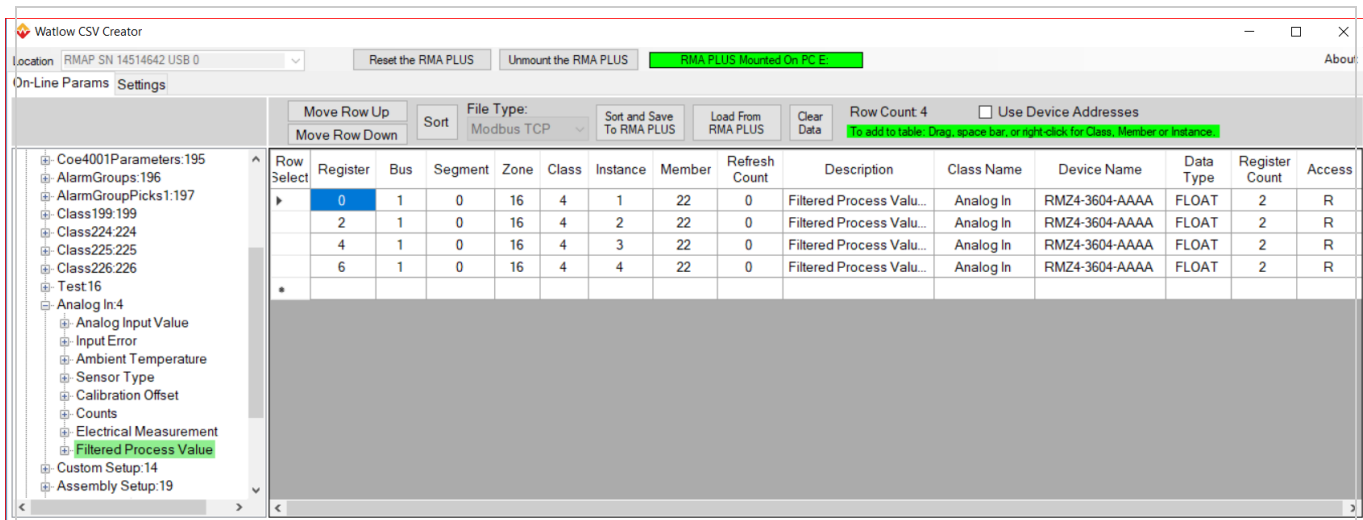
Watlow CSV Creator

Location RMAP SN 14514642 USB 0

Reset the RMA PLUS

Unmount the RMA PLUS

RMA PLUS Mounted On PC E:

About

On-Line Params Settings

Move Row Up

Move Row Down

Sort

File Type:

Modbus TCP

Sort and Save To RMA PLUS

Load From RMA PLUS

Clear Data

Row Count: 4

Use Device Addresses

To add to table: Drag, space bar, or right-click for Class, Member or Instance.

Coe4001Parameters:195
AlarmGroups:196
AlarmGroupPicks1:197
Class199:199
Class224:224
Class225:225
Class226:226
Test:16
Analog In:4
Analog Input Value
Input Error
Ambient Temperature
Sensor Type
Calibration Offset
Counts
Electrical Measurement
Filtered Process Value
Custom Setup:14
Assembly Setup:19

| Row Select | Register | Bus | Segment | Zone | Class | Instance | Member | Refresh Count | Description | Class Name | Device Name | Data Type | Register Count | Access |
|---|---|---|---|---|---|---|---|---|---|---|---|---|---|---|
| ▸ | 0 | 1 | 0 | 16 | 4 | 1 | 22 | 0 | Filtered Process Valu... | Analog In | RMZ4-3604-AAAA | FLOAT | 2 | R |
| | 2 | 1 | 0 | 16 | 4 | 2 | 22 | 0 | Filtered Process Valu... | Analog In | RMZ4-3604-AAAA | FLOAT | 2 | R |
| | 4 | 1 | 0 | 16 | 4 | 3 | 22 | 0 | Filtered Process Valu... | Analog In | RMZ4-3604-AAAA | FLOAT | 2 | R |
| | 6 | 1 | 0 | 16 | 4 | 4 | 22 | 0 | Filtered Process Valu... | Analog In | RMZ4-3604-AAAA | FLOAT | 2 | R |
| * | | | | | | | | | | | | | | |